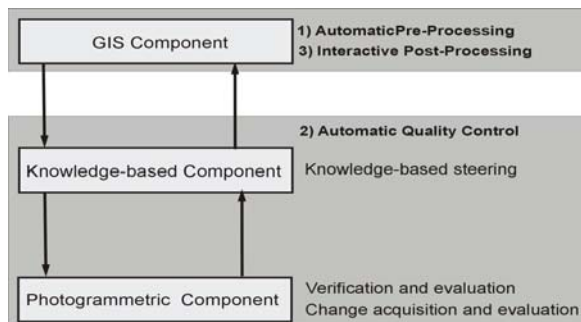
GIS Component

1) AutomaticPre-Processing
3) Interactive Post-Processing

2) Automatic Quality Control

Knowledge-based Component

Knowledge-based steering

Photogrammetric Component

Verification and evaluation
Change acquisition and evaluation